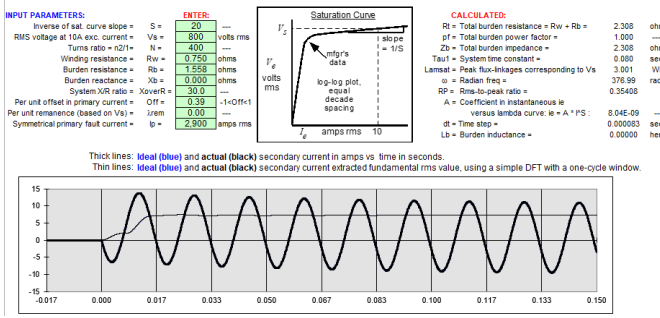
INPUT PARAMETERS:

ENTER:

| | | | |
|---|---|---|---|
| Inverse of sat. curve slope = | S = | 20 | --- |
| RMS voltage at 10A exc. current = | Vs = | 800 | volts rms |
| Turns ratio = n2/1= | N = | 400 | --- |
| Winding resistance = | Rw = | 0.750 | ohms |
| Burden resistance = | Rb = | 1.558 | ohms |
| Burden reactance = | Xb = | 0.000 | ohms |
| System X/R ratio = | XoverR = | 30.0 | --- |
| Per unit offset in primary current = | Off = | 0.39 | -1<Off<1 |
| Per unit remanence (based on Vs) = | λrem | 0.00 | --- |
| Symmetrical primary fault current = | Ip = | 2,900 | amps rms |

Saturation Curve

$V_s$

$V_e$ volts rms

mfgr's data

slope = 1/S

log-log plot, equal decade spacing

$I_e$ amps rms 10

CALCULATED:

| | | |
|---|---|---|
| Rt = Total burden resistance = Rw + Rb = | 2.308 | ohi |
| pf = Total burden power factor = | 1.000 | --- |
| Zb = Total burden impedance = | 2.308 | ohi |
| Tau1 = System time constant = | 0.080 | sec |
| Lamsat = Peak flux-linkages corresponding to Vs | 3.001 | W |
| ω = Radian freq = | 376.99 | rad |
| RP = Rms-to-peak ratio = | 0.35408 | |
| A = Coefficient in instantaneous ie versus lambda curve: ie = A * l^S : | 8.04E-09 | --- |
| dt = Time step = | 0.000083 | sec |
| Lb = Burden inductance = | 0.00000 | hei |

Thick lines: Ideal (blue) and actual (black) secondary current in amps vs time in seconds.
Thin lines: Ideal (blue) and actual (black) secondary current extracted fundamental rms value, using a simple DFT with a one-cycle window.

15
10
5
0
-5
-10
-15
-0.017 0.000 0.017 0.033 0.050 0.067 0.083 0.100 0.117 0.133 0.150